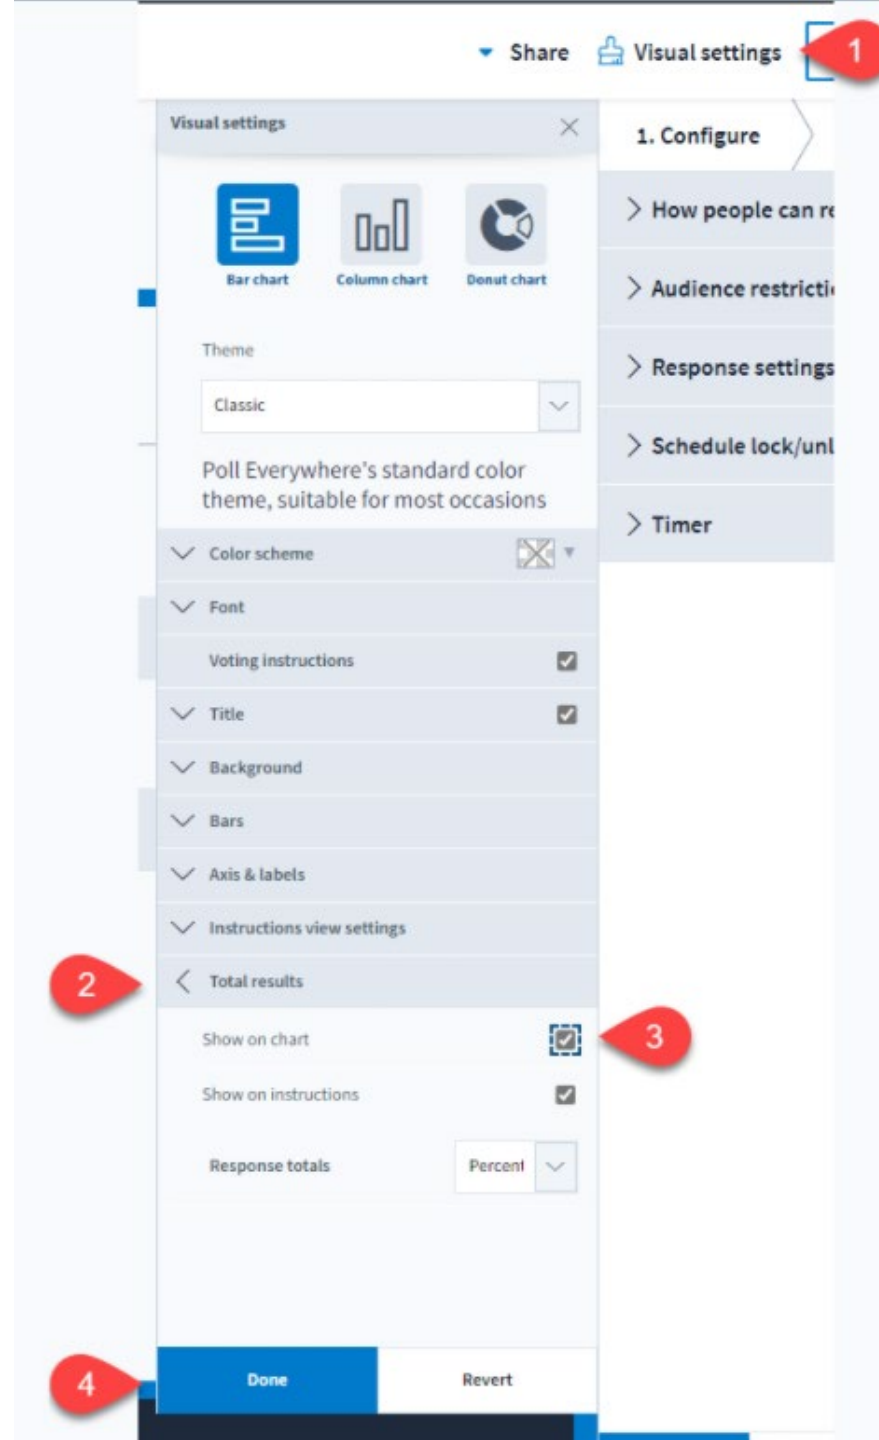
Share Visual settings

1

Visual settings

Bar chart Column chart Donut chart

Theme

Classic

Poll Everywhere's standard color theme, suitable for most occasions

Color scheme

Font

Voting instructions

Title

Background

Bars

Axis & labels

Instructions view settings

2

Total results

Show on chart

3

Show on instructions

Response totals

Percent

4

Done

Revert

1. Configure

How people can r

Audience restricti

Response settings

Schedule lock/unl

Timer